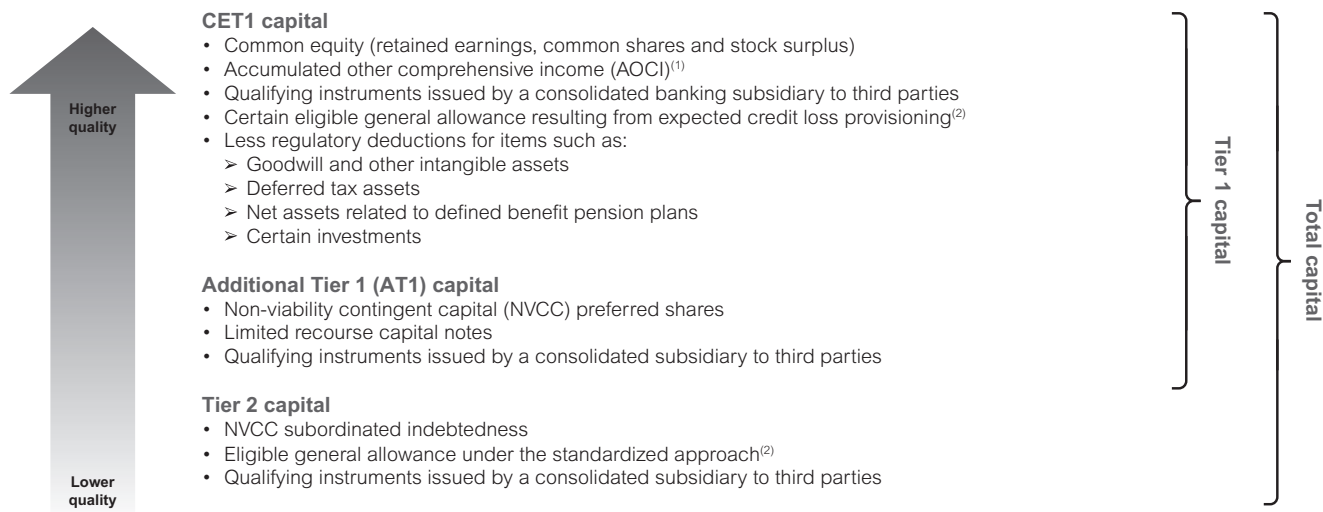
Higher quality

Lower quality

**CET1 capital**
- Common equity (retained earnings, common shares and stock surplus)
- Accumulated other comprehensive income (AOCI)$^{(1)}$
- Qualifying instruments issued by a consolidated banking subsidiary to third parties
- Certain eligible general allowance resulting from expected credit loss provisioning$^{(2)}$
- Less regulatory deductions for items such as:
  - ➢ Goodwill and other intangible assets
  - ➢ Deferred tax assets
  - ➢ Net assets related to defined benefit pension plans
  - ➢ Certain investments

**Additional Tier 1 (AT1) capital**
- Non-viability contingent capital (NVCC) preferred shares
- Limited recourse capital notes
- Qualifying instruments issued by a consolidated subsidiary to third parties

**Tier 2 capital**
- NVCC subordinated indebtedness
- Eligible general allowance under the standardized approach$^{(2)}$
- Qualifying instruments issued by a consolidated subsidiary to third parties

Tier 1 capital

Total capital